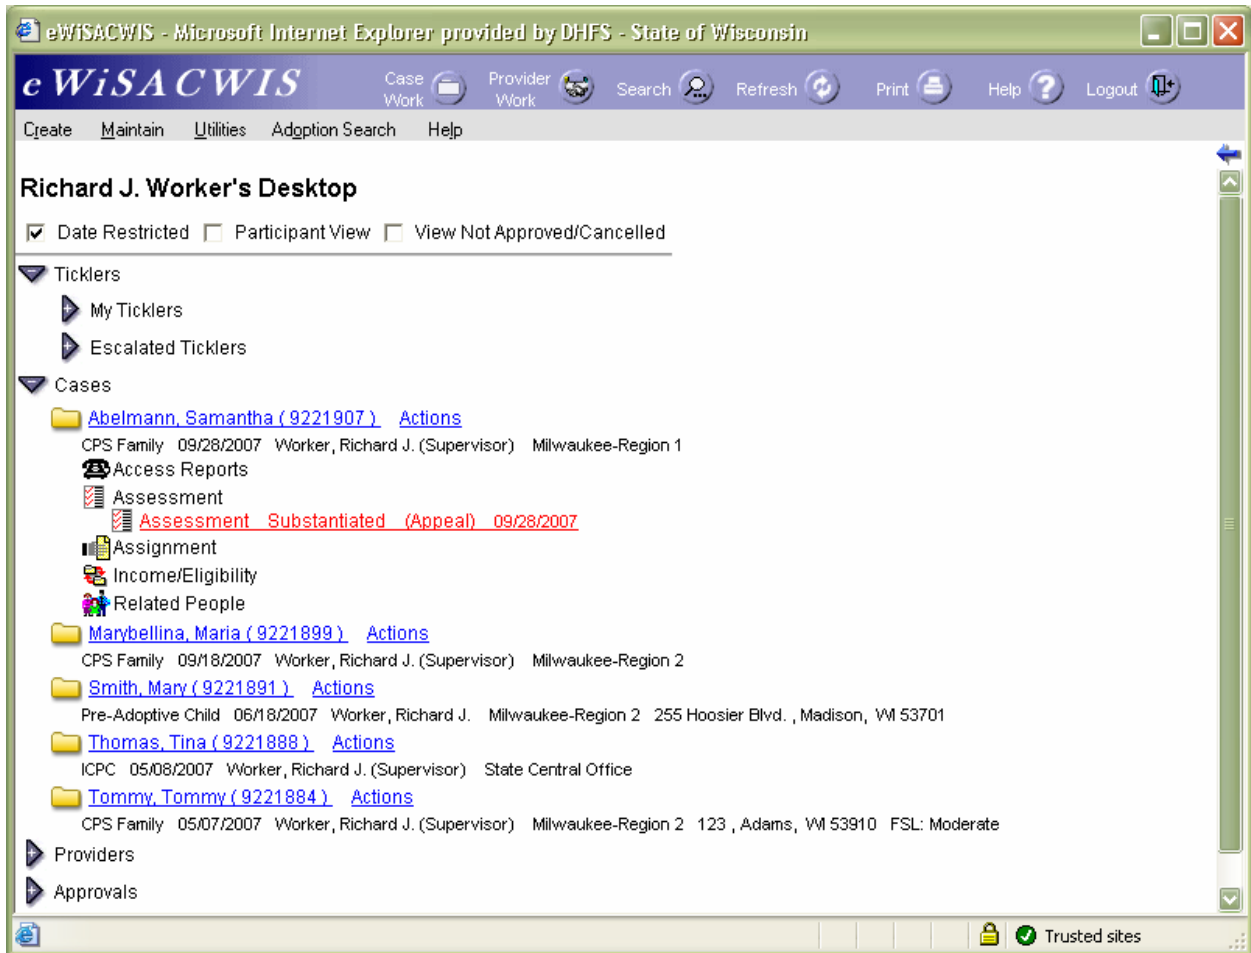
eWiSACWIS - Microsoft Internet Explorer provided by DHFS - State of Wisconsin

eWiSACWIS Case Work Provider Work Search Refresh Print Help Logout

Create Maintain Utilities Adoption Search Help

Richard J. Worker's Desktop

Date Restricted Participant View View Not Approved/Cancelled

Ticklers

My Ticklers

Escalated Ticklers

Cases

Abelmann, Samantha ( 9221907 ) Actions

CPS Family 09/28/2007 Worker, Richard J. (Supervisor) Milwaukee-Region 1

Access Reports

Assessment

Assessment Substantiated (Appeal) 09/28/2007

Assignment

Income/Eligibility

Related People

Marybellina, Maria ( 9221899 ) Actions

CPS Family 09/18/2007 Worker, Richard J. (Supervisor) Milwaukee-Region 2

Smith, Mary ( 9221891 ) Actions

Pre-Adoptive Child 06/18/2007 Worker, Richard J. Milwaukee-Region 2 255 Hoosier Blvd. , Madison, WI 53701

Thomas, Tina ( 9221888 ) Actions

ICPC 05/08/2007 Worker, Richard J. (Supervisor) State Central Office

Tommy, Tommy ( 9221884 ) Actions

CPS Family 05/07/2007 Worker, Richard J. (Supervisor) Milwaukee-Region 2 123 , Adams, WI 53910 FSL: Moderate

Providers

Approvals

Trusted sites